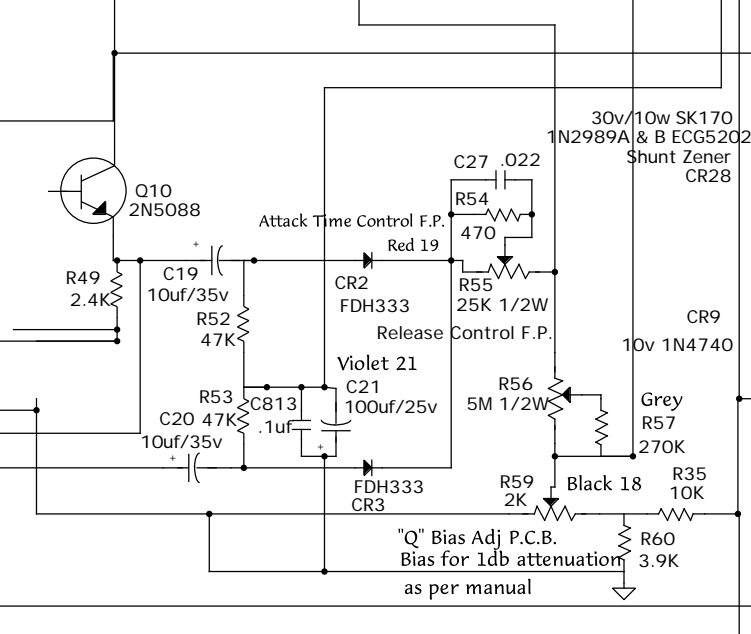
30v/10w SK170
1N2989A & B ECG5202
Shunt Zener
CR28

Q10
2N5088

C27 .022
R54
470
Attack Time Control F.P.
Red 19
R49
2.4K
C19
10uf/35v
CR2
FDH333
R55
25K 1/2W
R52
47K
Release Control F.P.
CR9
10v 1N4740
Violet 21
R53
47K
C813
.1uf
C21
100uf/25v
R56
5M 1/2W
Grey
R57
270K
C20
10uf/35v
FDH333
CR3
R59
2K
Black 18
R35
10K
"Q" Bias Adj P.C.B.
Bias for 1db attenuation
as per manual
R60
3.9K